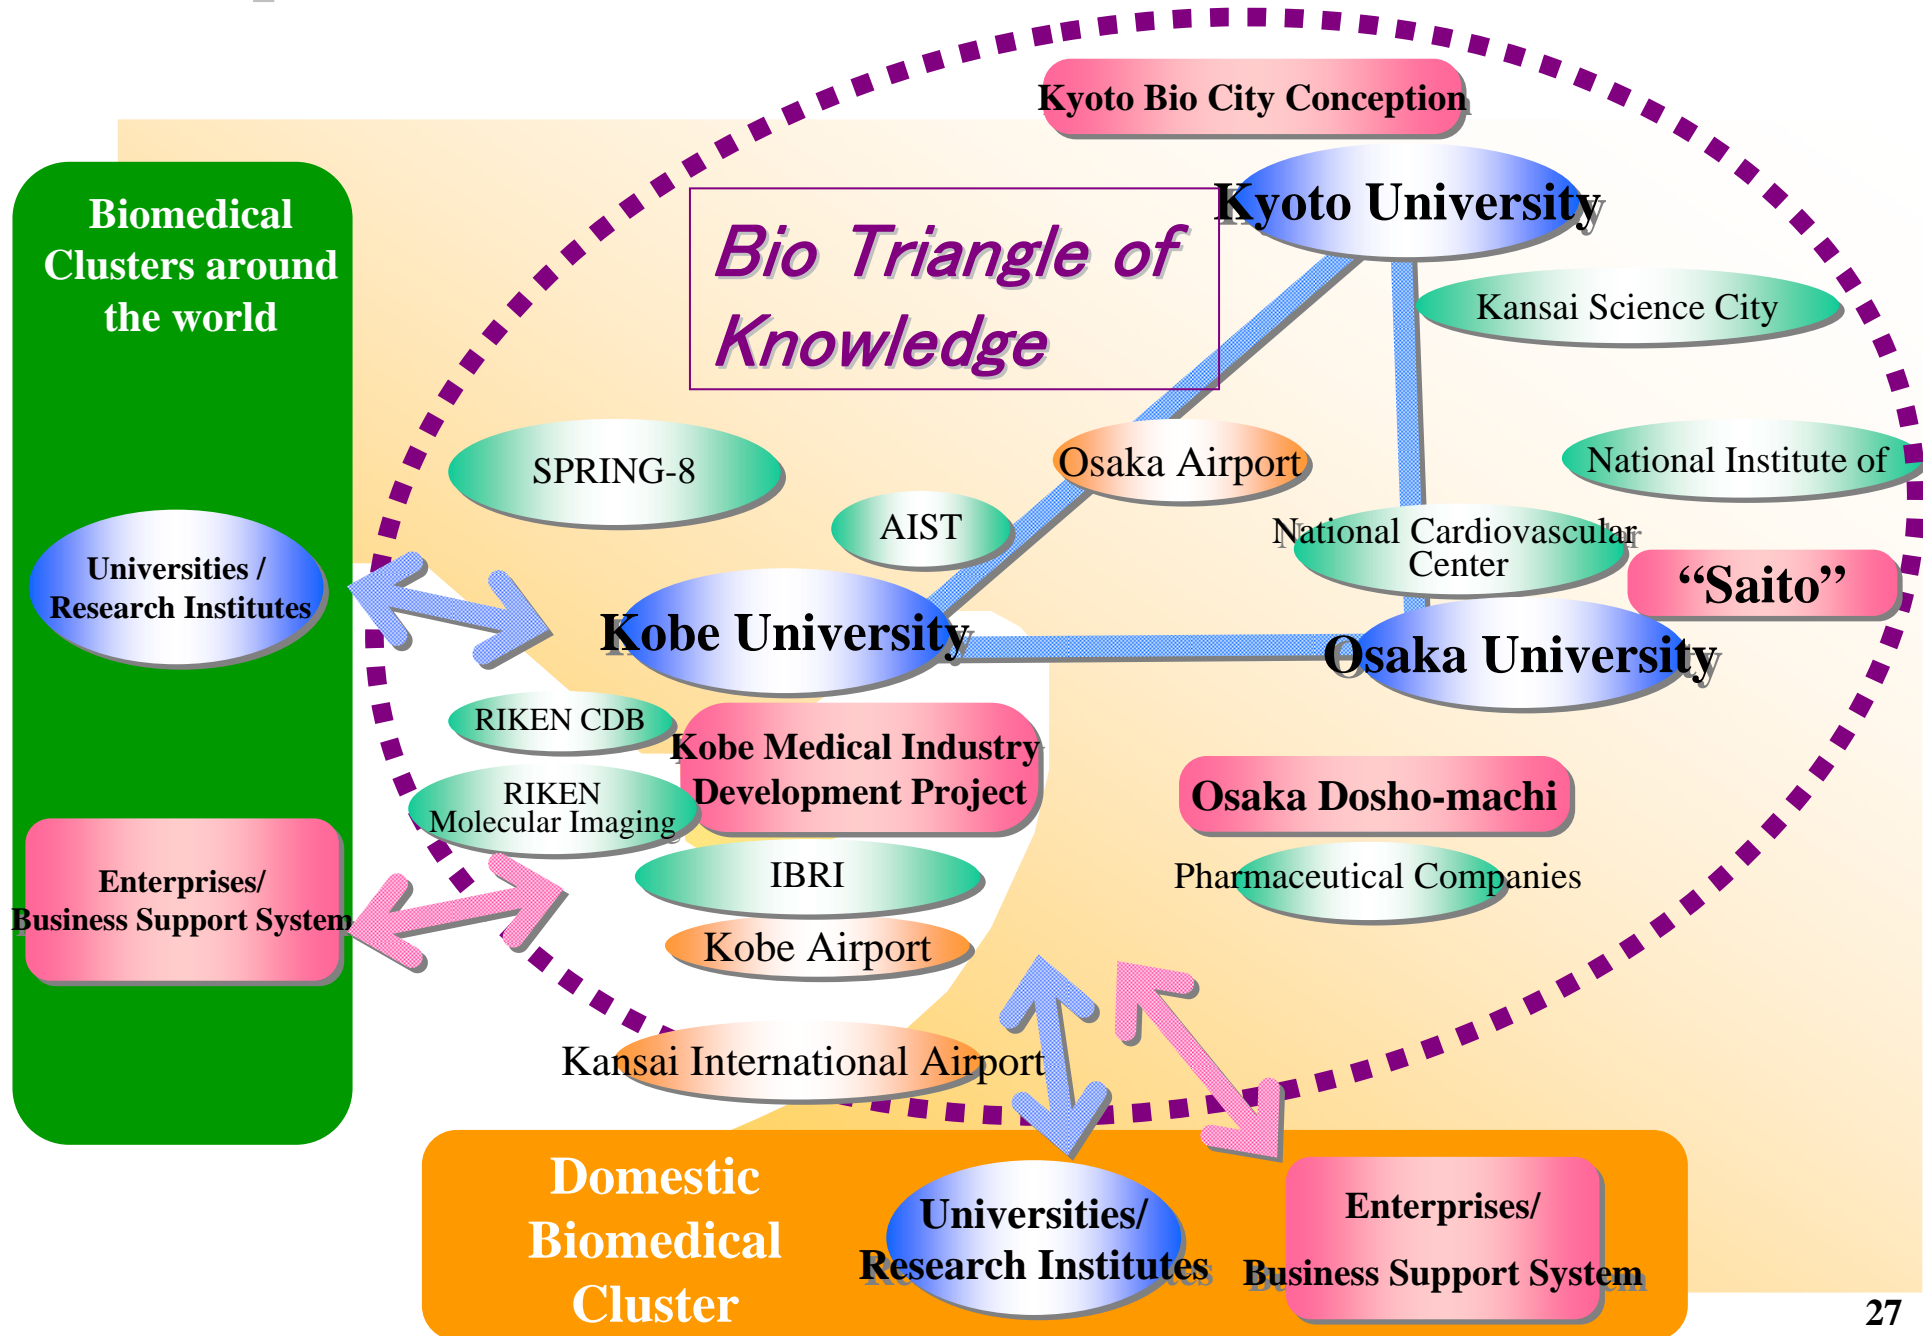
Biomedical Clusters around the world

Universities / Research Institutes

Enterprises/ Business Support System

Kyoto Bio City Conception

Bio Triangle of Knowledge

Kyoto University

Kansai Science City

SPRING-8

Osaka Airport

National Institute of

AIST

National Cardiovascular Center

"Saito"

Kobe University

Osaka University

RIKEN CDB

Kobe Medical Industry Development Project

RIKEN Molecular Imaging

Osaka Dosho-machi

IBRI

Pharmaceutical Companies

Kobe Airport

Kansai International Airport

Domestic Biomedical Cluster

Universities/ Research Institutes

Enterprises/ Business Support System

27